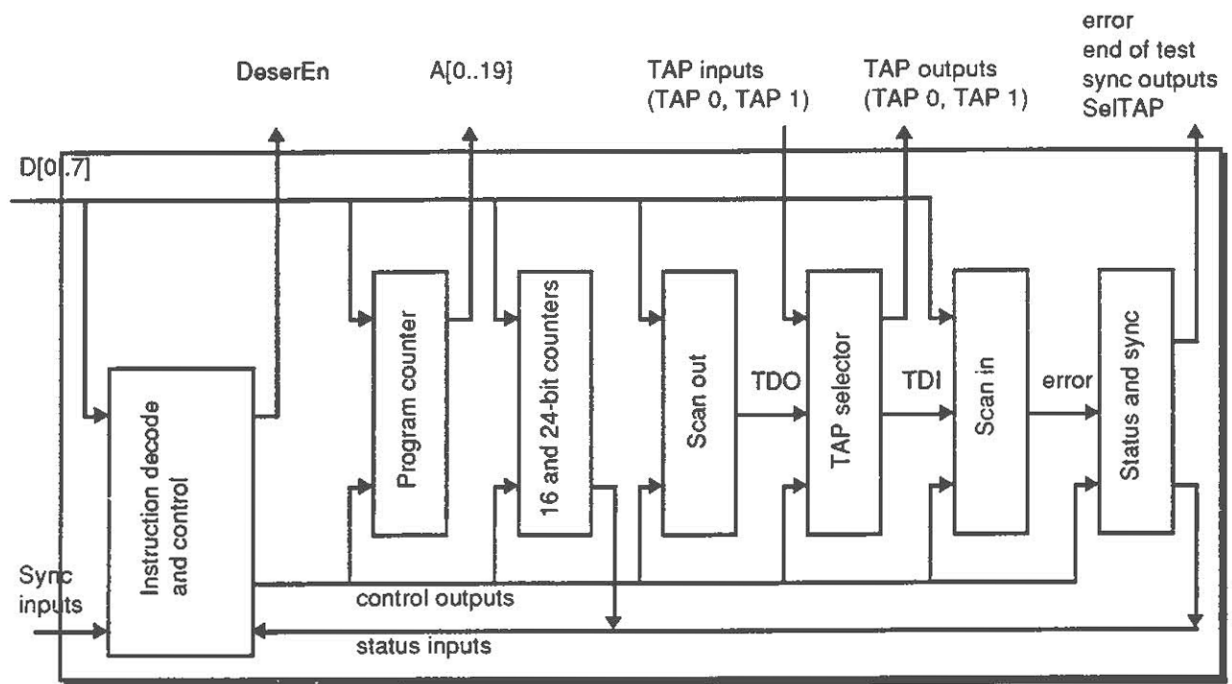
DeserEn

A[0..19]

TAP inputs
(TAP 0, TAP 1)

TAP outputs
(TAP 0, TAP 1)

error
end of test
sync outputs
SelTAP

D[0..7]

Instruction decode and control

Program counter

16 and 24-bit counters

Scan out

TDO

TAP selector

TDI

Scan in

error

Status and sync

Sync inputs

control outputs

status inputs